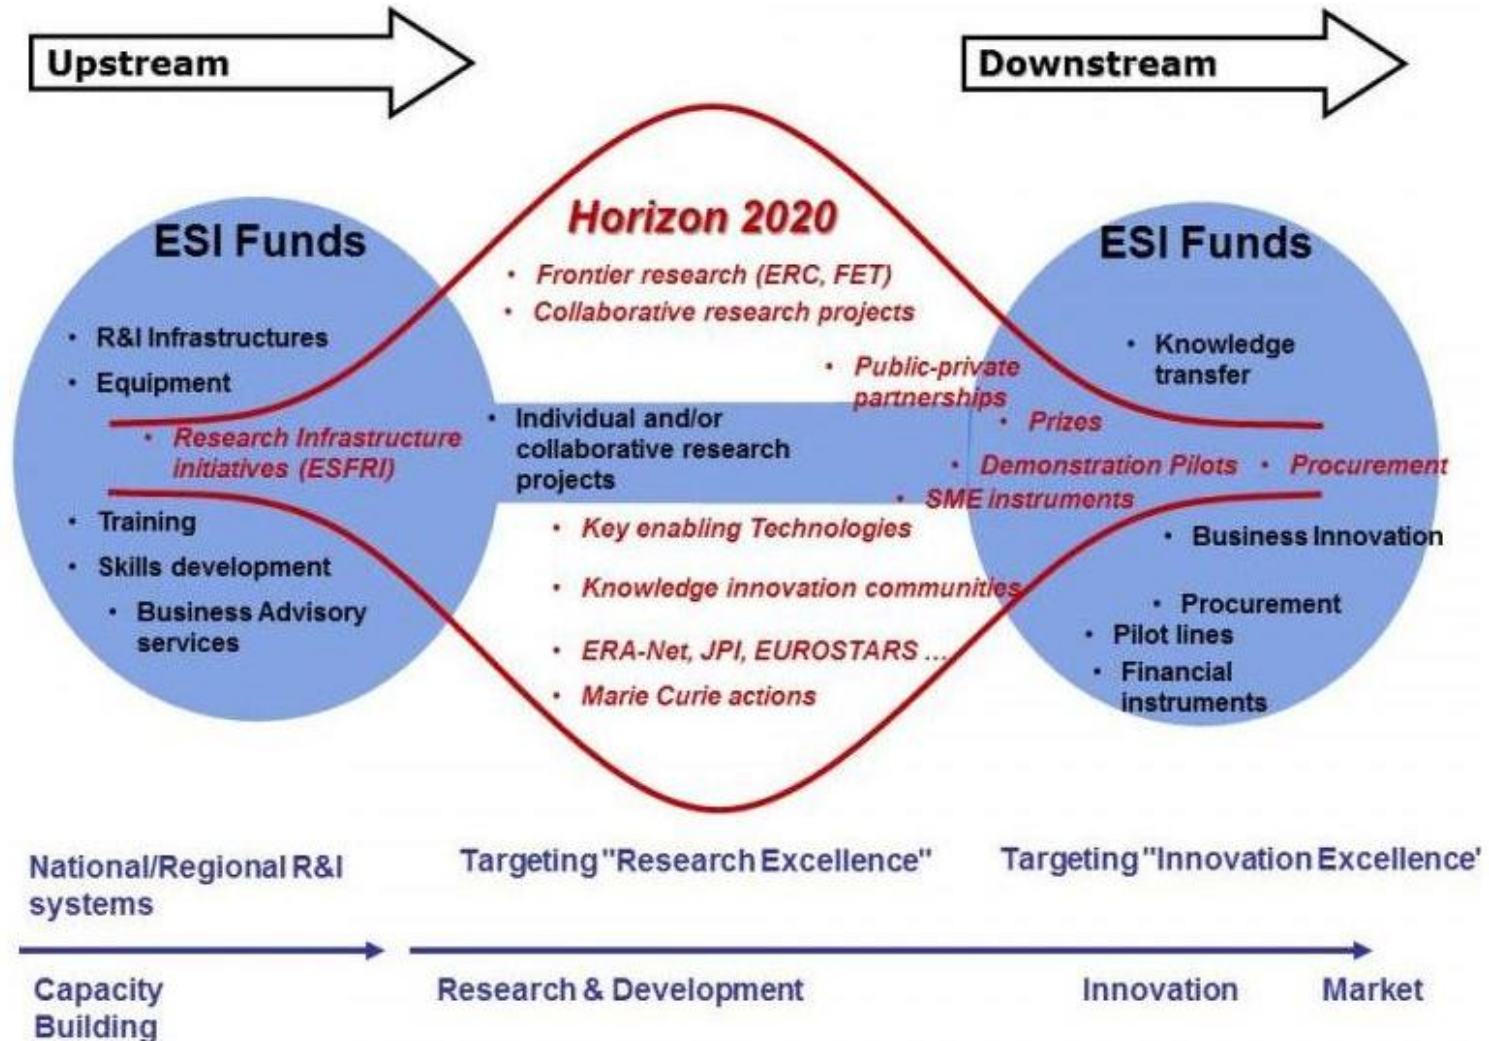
Upstream

Downstream

ESI Funds

- R&I Infrastructures
- Equipment
- Research Infrastructure initiatives (ESFRI)
- Training
- Skills development
- Business Advisory services

Horizon 2020

- Frontier research (ERC, FET)
- Collaborative research projects
- Public-private partnerships
- Individual and/or collaborative research projects
- Prizes
- Demonstration Pilots
- SME instruments
- Key enabling Technologies
- Knowledge innovation communities
- ERA-Net, JPI, EUROSTARS ...
- Marie Curie actions

ESI Funds

- Knowledge transfer
- Procurement
- Business Innovation
- Procurement
- Pilot lines
- Financial instruments

National/Regional R&I systems

Targeting "Research Excellence"

Targeting "Innovation Excellence'

Capacity Building

Research & Development

Innovation

Market